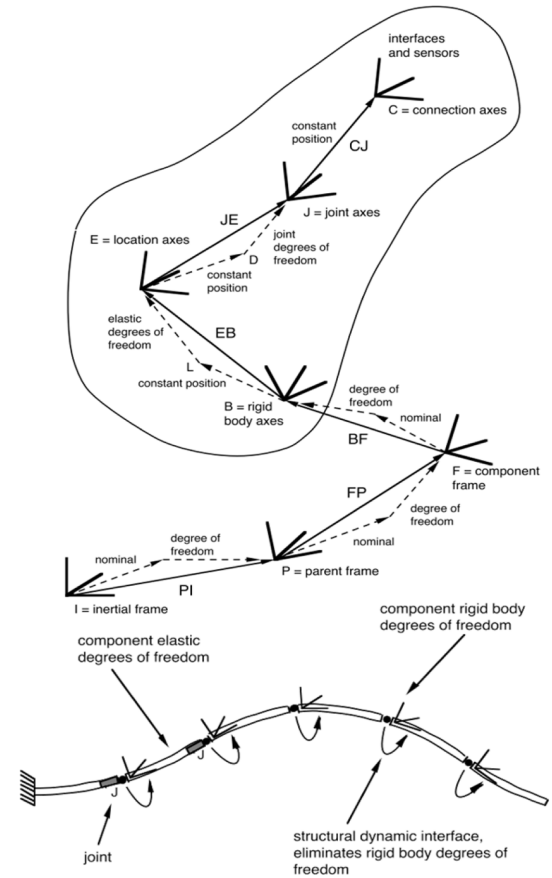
interfaces and sensors

C = connection axes

constant position

CJ

JE

J = joint axes

E = location axes

joint degrees of freedom

D

constant position

elastic degrees of freedom

EB

L

constant position

degree of freedom

nominal

B = rigid body axes

BF

F = component frame

FP

degree of freedom

nominal

degree of freedom

nominal

P = parent frame

PI

I = inertial frame

component rigid body degrees of freedom

component elastic degrees of freedom

J

J

joint

structural dynamic interface, eliminates rigid body degrees of freedom